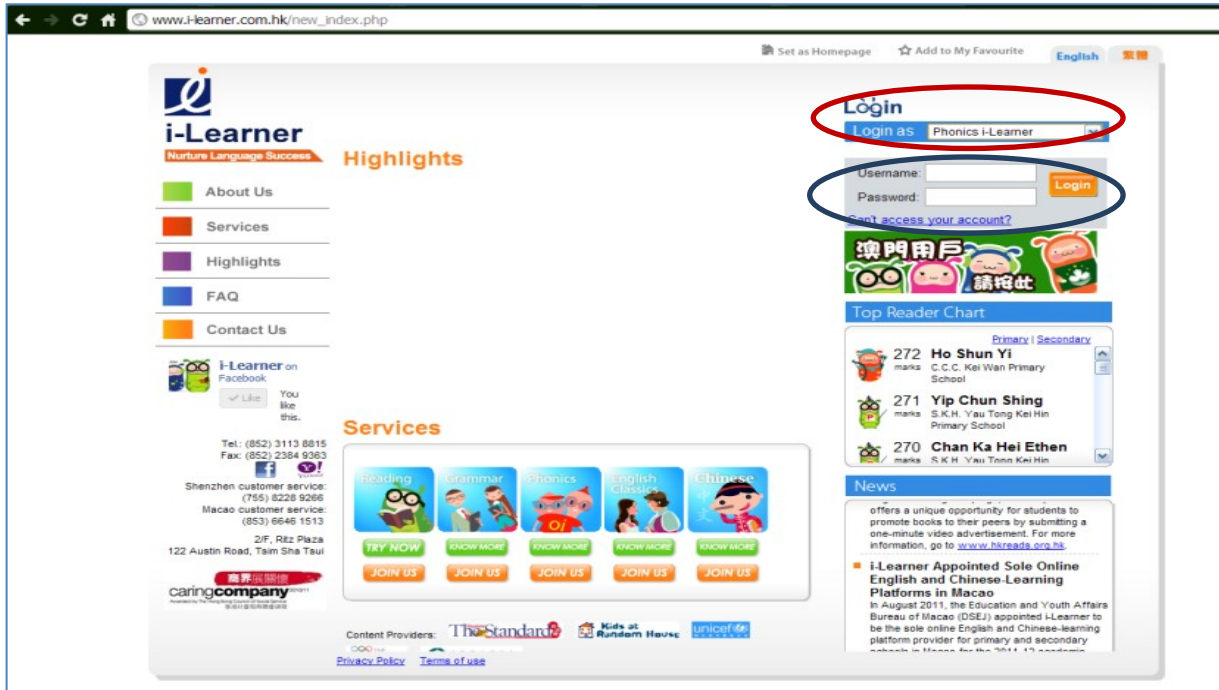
www.i-learner.com.hk/new_index.php

Set as Homepage Add to My Favourite English 繁體

i-Learner
Nurture Language Success

Highlights

About Us
Services
Highlights
FAQ
Contact Us

i-Learner on Facebook
Like You like this.

Tel.: (852) 3113 8815
Fax: (852) 2384 9363

Shenzhen customer service: (755) 8228 9266
Macao customer service: (853) 6646 1513

2/F, Ritz Plaza
122 Austin Road, Tsim Sha Tsui

商界展關懷
caringcompany

Login
Login as Phonics i-Learner
Username:
Password:
Login
Can't access your account?

澳門用戶 請按此

Top Reader Chart
Primary | Secondary
272 marks Ho Shun Yi C.C.C. Kei Wan Primary School
271 marks Yip Chun Shing S.K.H. Yau Tong Kei Hin Primary School
270 marks Chan Ka Hei Ethen S.K.H. Yau Tong Kei Hin

Services
Reading Grammar Phonics English Classics Chinese
TRY NOW KNOW MORE KNOW MORE KNOW MORE KNOW MORE
JOIN US JOIN US JOIN US JOIN US JOIN US

News
offers a unique opportunity for students to promote books to their peers by submitting a one-minute video advertisement. For more information, go to www.hkreads.org.hk.

i-Learner Appointed Sole Online English and Chinese-Learning Platforms in Macao
In August 2011, the Education and Youth Affairs Bureau of Macao (DSEJ) appointed i-Learner to be the sole online English and Chinese-learning platform provider for primary and secondary

Content Providers: The Standard Kids at Random House unicef

Privacy Policy Terms of use